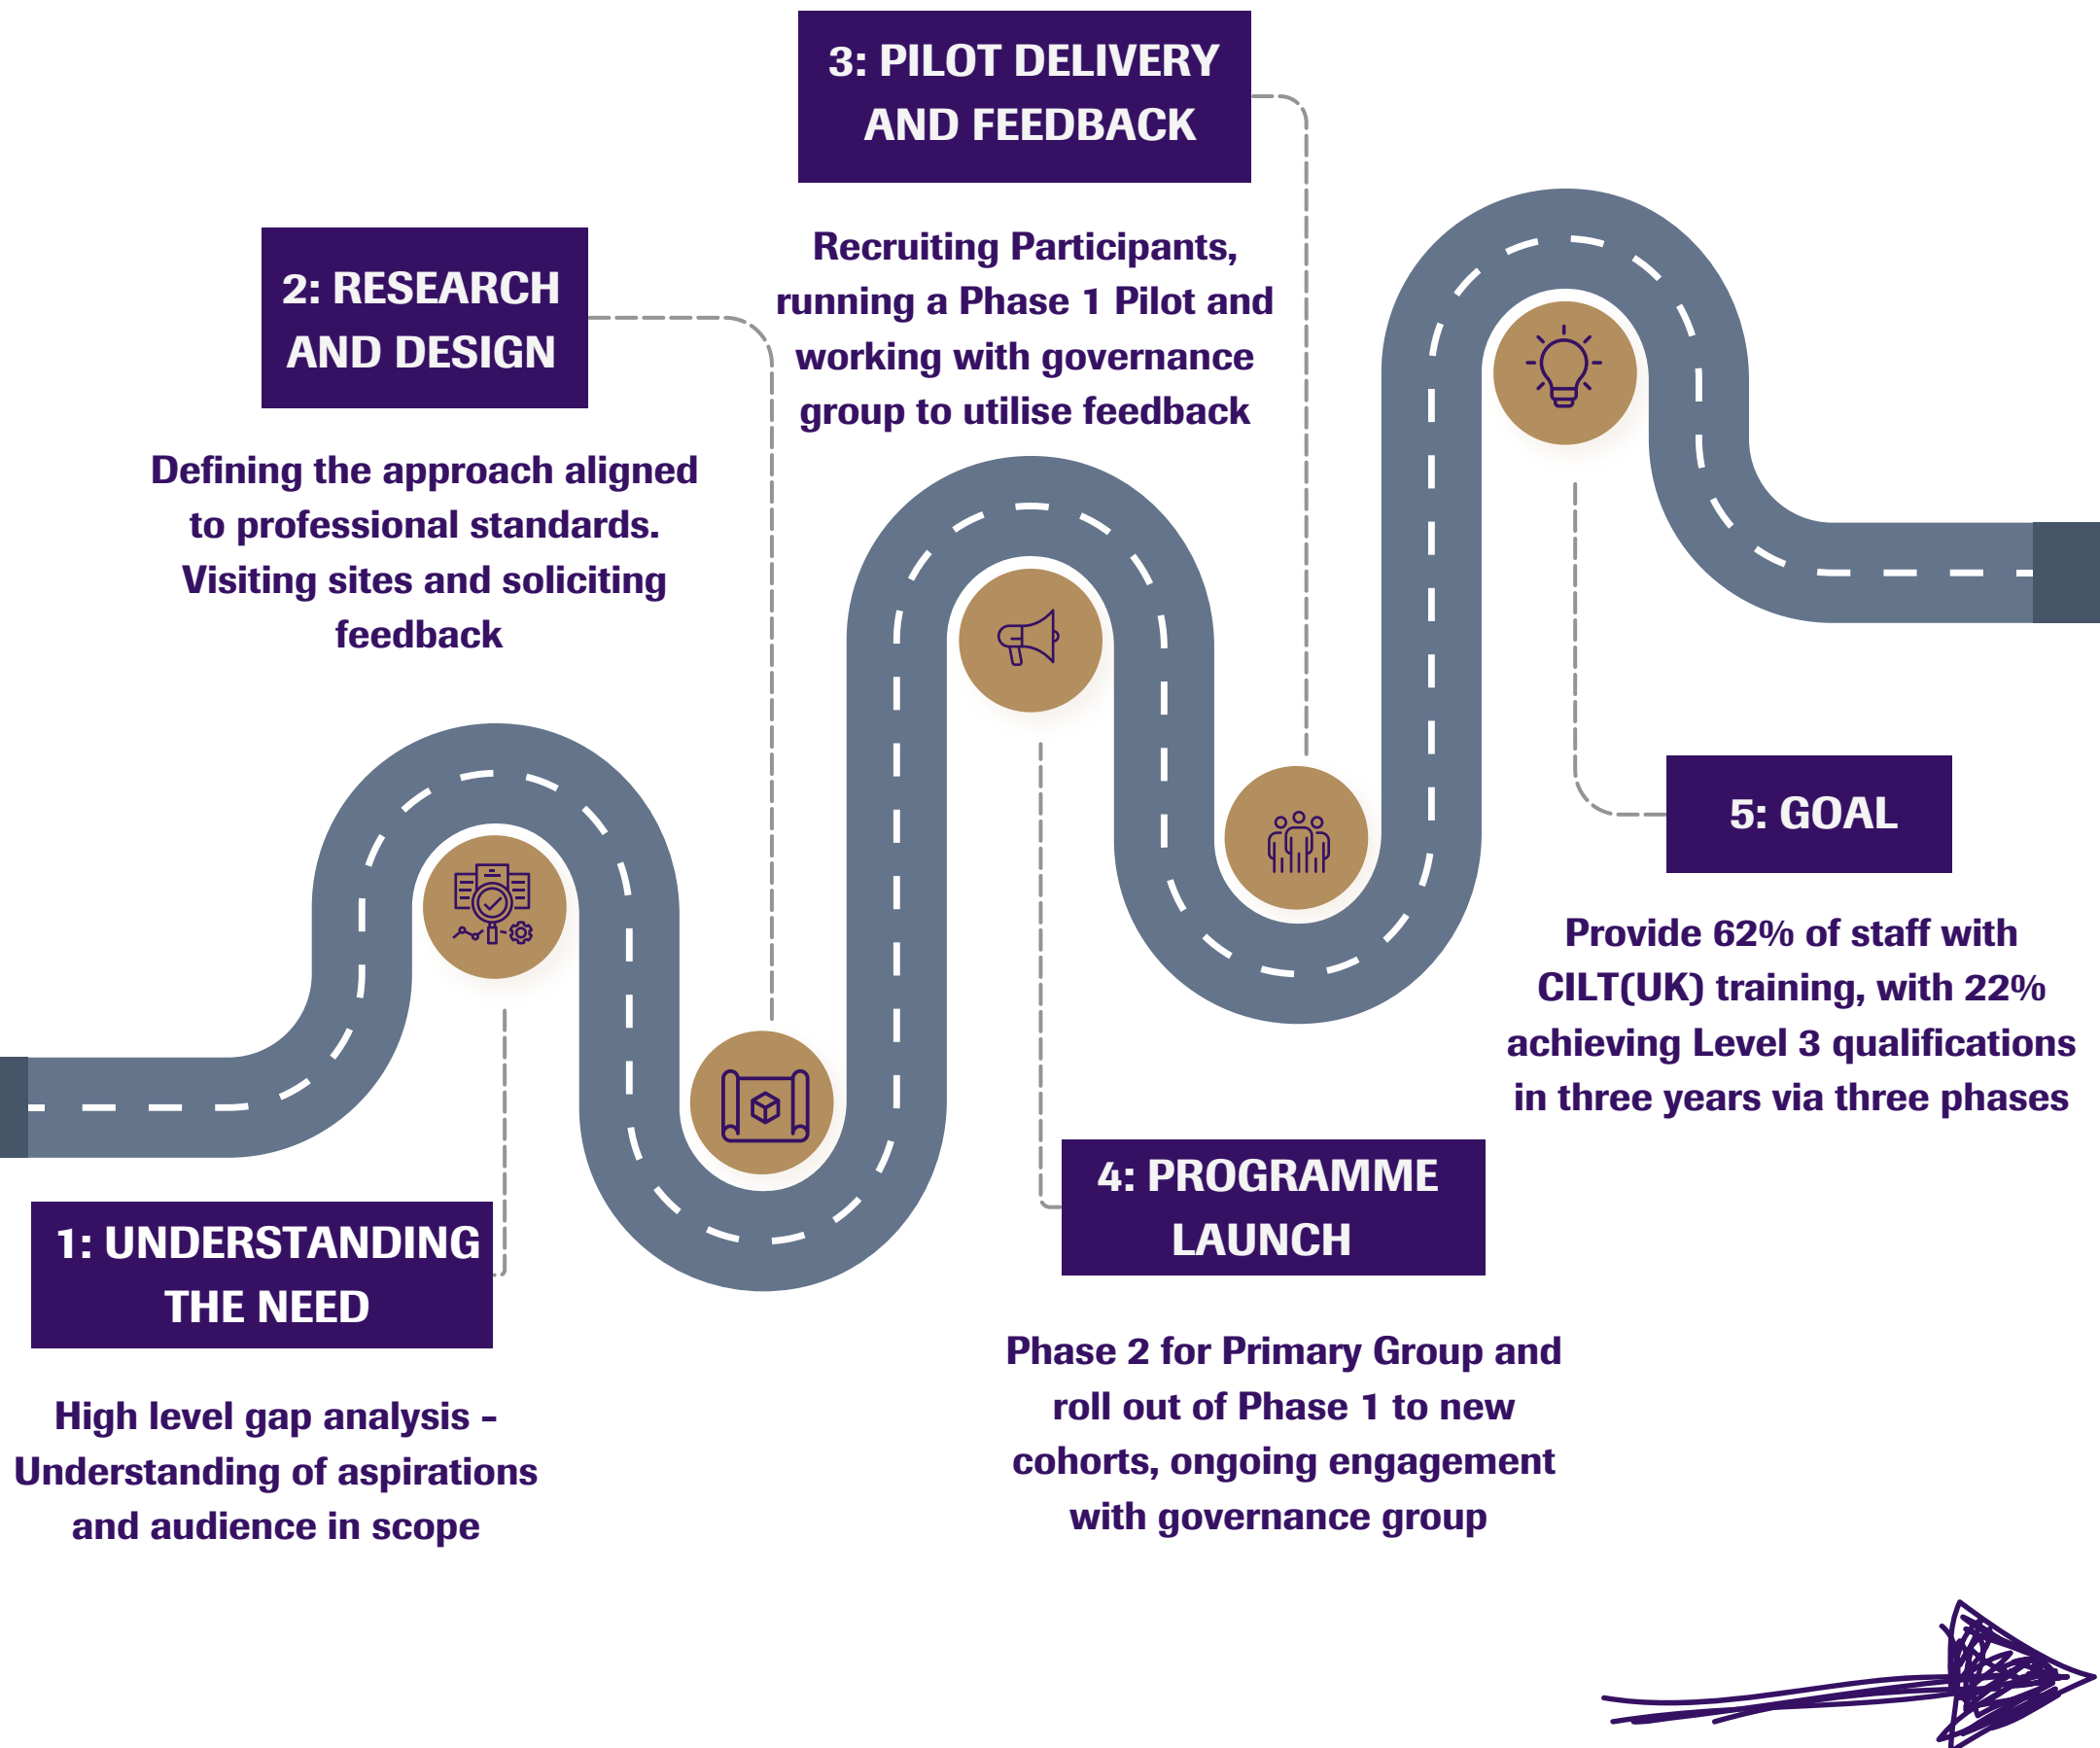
3: PILOT DELIVERY AND FEEDBACK

Recruiting Participants, running a Phase 1 Pilot and working with governance group to utilise feedback

2: RESEARCH AND DESIGN

Defining the approach aligned to professional standards. Visiting sites and soliciting feedback

5: GOAL

Provide 62% of staff with CILT(UK) training, with 22% achieving Level 3 qualifications in three years via three phases

1: UNDERSTANDING THE NEED

High level gap analysis - Understanding of aspirations and audience in scope

4: PROGRAMME LAUNCH

Phase 2 for Primary Group and roll out of Phase 1 to new cohorts, ongoing engagement with governance group